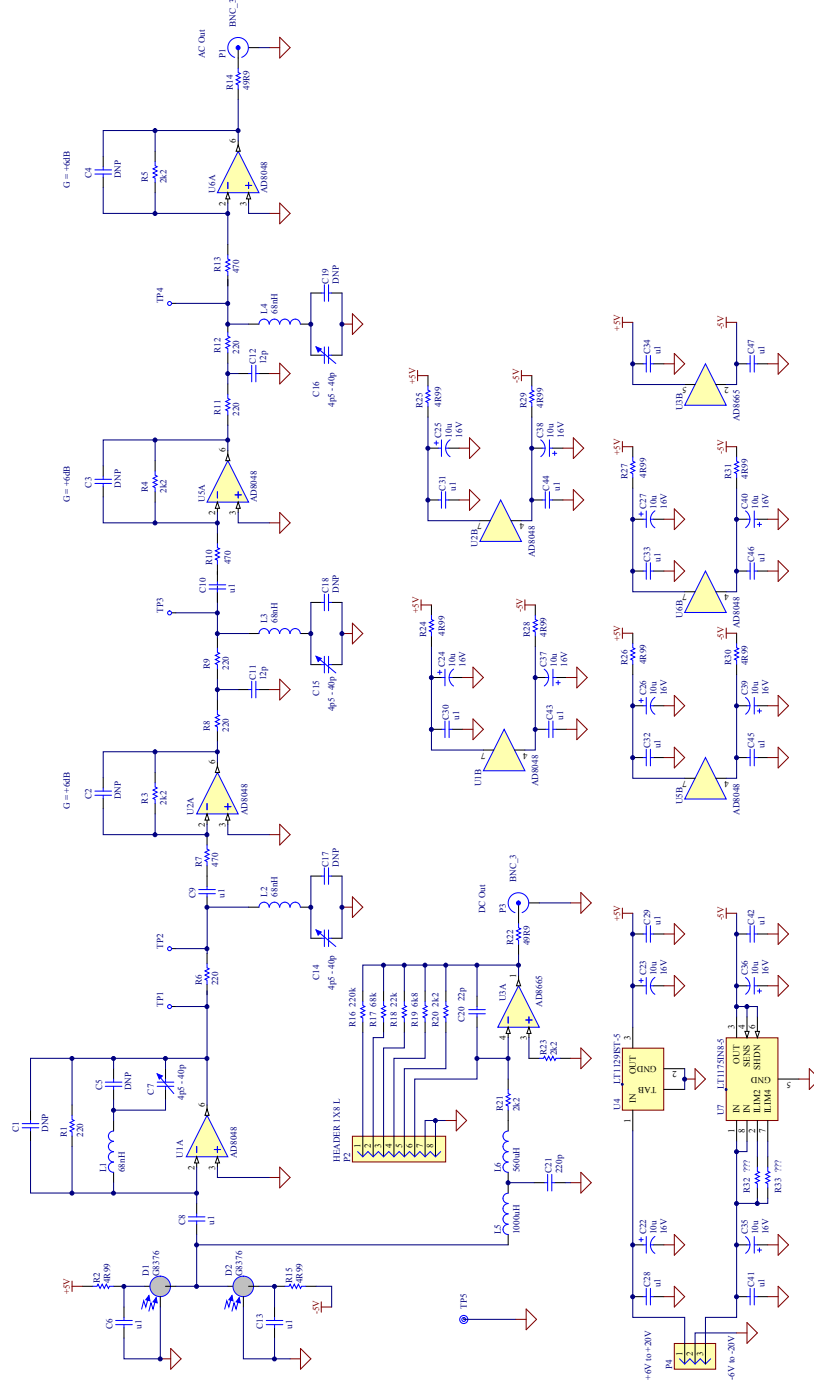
BNC_3
AC Out
P1
R14
49R9
G = +6dB
C4
DNP
R5
2k2
6
U6A
AD8048
2
3
R13
470
TP4
L4
68nH
C19
DNP
R12
220
C12
12p
C16
4p5 - 40p
R11
220
G = +6dB
C3
DNP
R4
2k2
6
U5A
AD8048
2
3
R10
470
C10
u1
TP3
L3
68nH
C18
DNP
R9
220
C11
12p
C15
4p5 - 40p
R8
220
G = +6dB
C2
DNP
R3
2k2
6
U2A
AD8048
2
3
R7
470
C9
u1
L2
68nH
C17
DNP
C14
4p5 - 40p
TP2
R6
220
TP1
C1
DNP
R1
220
C5
DNP
C7
4p5 - 40p
L1
68nH
6
U1A
AD8048
2
3
C8
u1
+5V
R2
4R99
D1
G8376
C6
u1
D2
G8376
R15
4R99
-5V
C13
u1
TP5
+5V
R25
4R99
C25
10u
16V
C31
u1
U2B
AD8048
-5V
R29
4R99
C38
10u
16V
C44
u1
+5V
R24
4R99
C24
10u
16V
C30
u1
U1B
AD8048
-5V
R28
4R99
C37
10u
16V
C43
u1
BNC_3
DC Out
P3
R22
49R9
HEADER 1X8 L
P2
1
2
3
4
5
6
7
8
R16
220k
R17
68k
R18
22k
R19
6k8
R20
2k2
C20
22p
1
U3A
AD8665
4
3
R23
2k2
R21
2k2
L6
560uH
C21
220p
L5
1000uH
+5V
C34
u1
-5V
C47
u1
U3B
AD8665
+5V
R27
4R99
C27
10u
16V
C33
u1
U6B
AD8048
-5V
R31
4R99
C40
10u
16V
C46
u1
+5V
R26
4R99
C26
10u
16V
C32
u1
U5B
AD8048
-5V
R30
4R99
C39
10u
16V
C45
u1
+5V
C29
u1
C23
10u
16V
U4
LT1129IST-5
IN
OUT
GND
TAB
1
2
3
4
-5V
C42
u1
C36
10u
16V
U7
LT1175IN8-5
IN
IN
ILIM2
ILIM4
OUT
SENS
SHDN
GND
8
2
6
7
1
3
4
5
R32
???
R33
???
C22
10u
16V
C28
u1
C35
10u
16V
C41
u1
+6V to +20V
P4
1
2
3
-6V to -20V